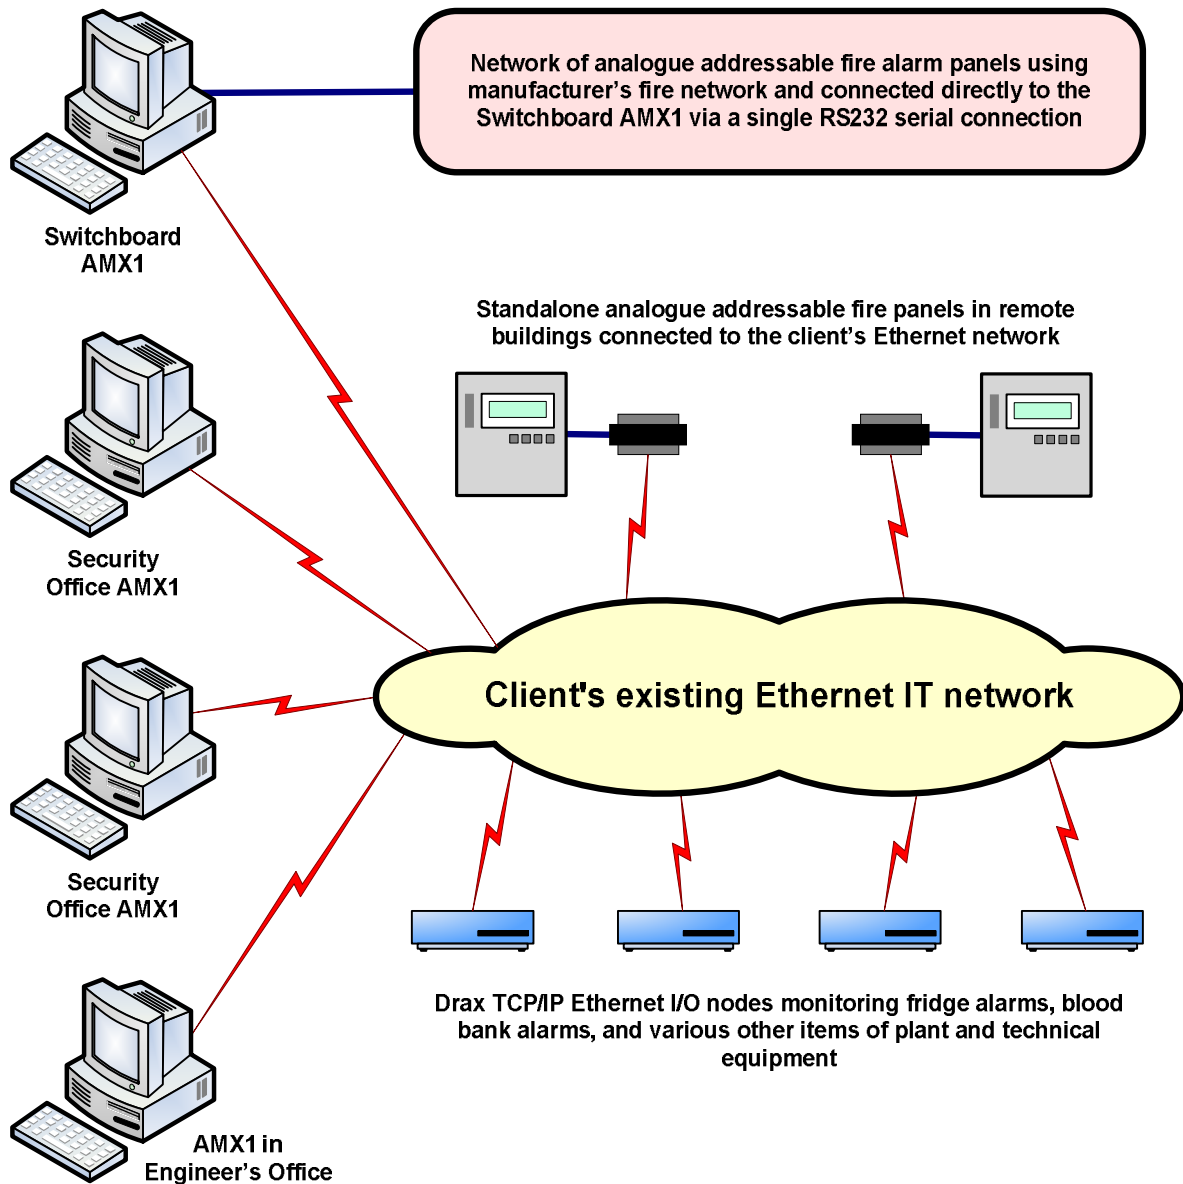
Network of analogue addressable fire alarm panels using manufacturer’s fire network and connected directly to the Switchboard AMX1 via a single RS232 serial connection

Switchboard AMX1

Standalone analogue addressable fire panels in remote buildings connected to the client’s Ethernet network

Security Office AMX1

Client's existing Ethernet IT network

Security Office AMX1

Drax TCP/IP Ethernet I/O nodes monitoring fridge alarms, blood bank alarms, and various other items of plant and technical equipment

AMX1 in Engineer’s Office